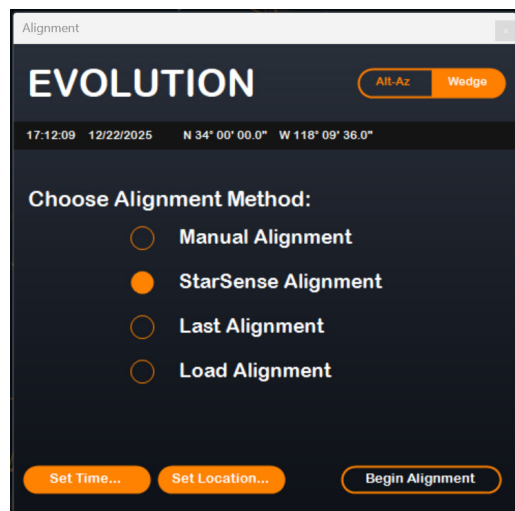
Alignment

EVOLUTION

Alt-Az Wedge

17:12:09 12/22/2025 N 34° 00' 00.0" W 118° 09' 36.0"

Choose Alignment Method:

Manual Alignment

StarSense Alignment

Last Alignment

Load Alignment

Set Time... Set Location... Begin Alignment